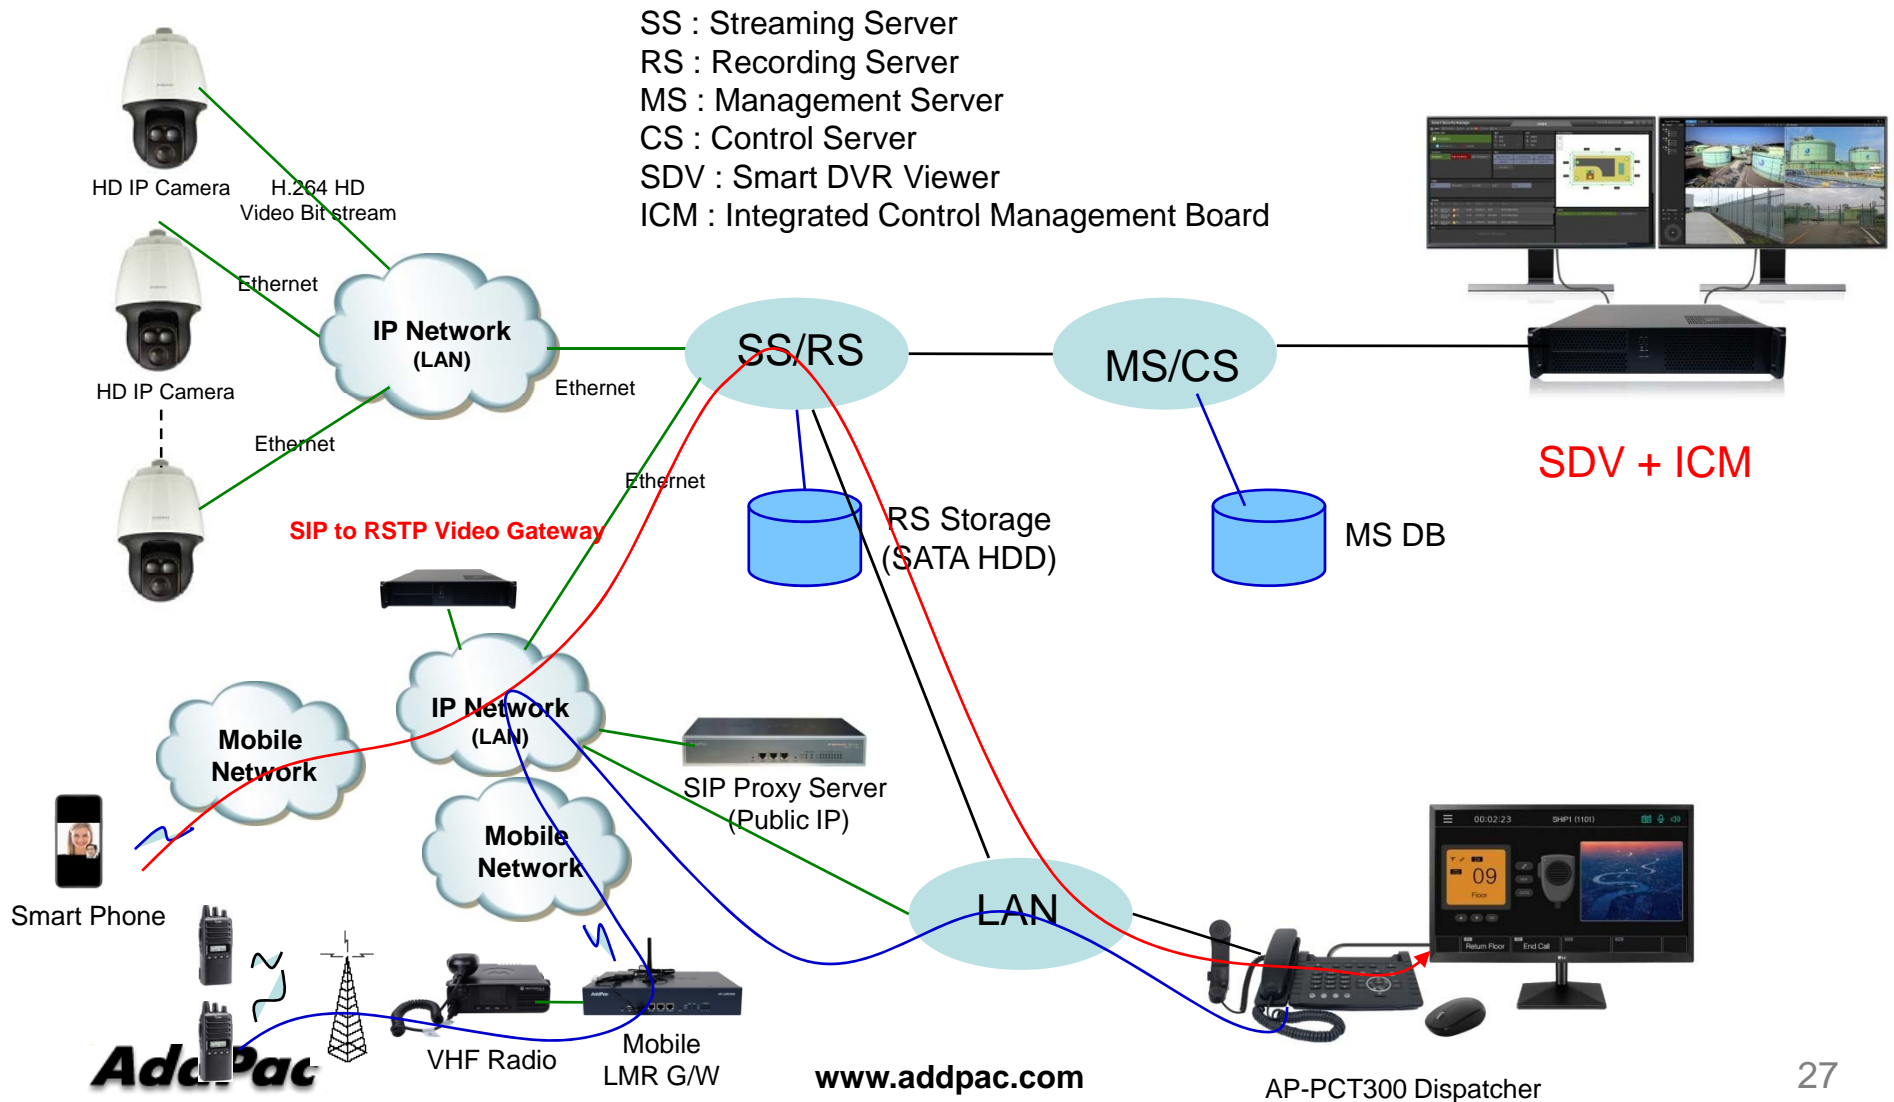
SS : Streaming Server
RS : Recording Server
MS : Management Server
CS : Control Server
SDV : Smart DVR Viewer
ICM : Integrated Control Management Board

HD IP Camera

H.264 HD Video Bit stream

Ethernet

HD IP Camera

Ethernet

IP Network (LAN)

Ethernet

SS/RS

MS/CS

SDV + ICM

Ethernet

RS Storage (SATA HDD)

MS DB

SIP to RSTP Video Gateway

Mobile Network

IP Network (LAN)

SIP Proxy Server (Public IP)

Mobile Network

LAN

Smart Phone

00:02:23

SHIP1 (1101)

09

Floor

Return Floor

End Call

VHF Radio

Mobile LMR G/W

AddPac

www.addpac.com

AP-PCT300 Dispatcher

27